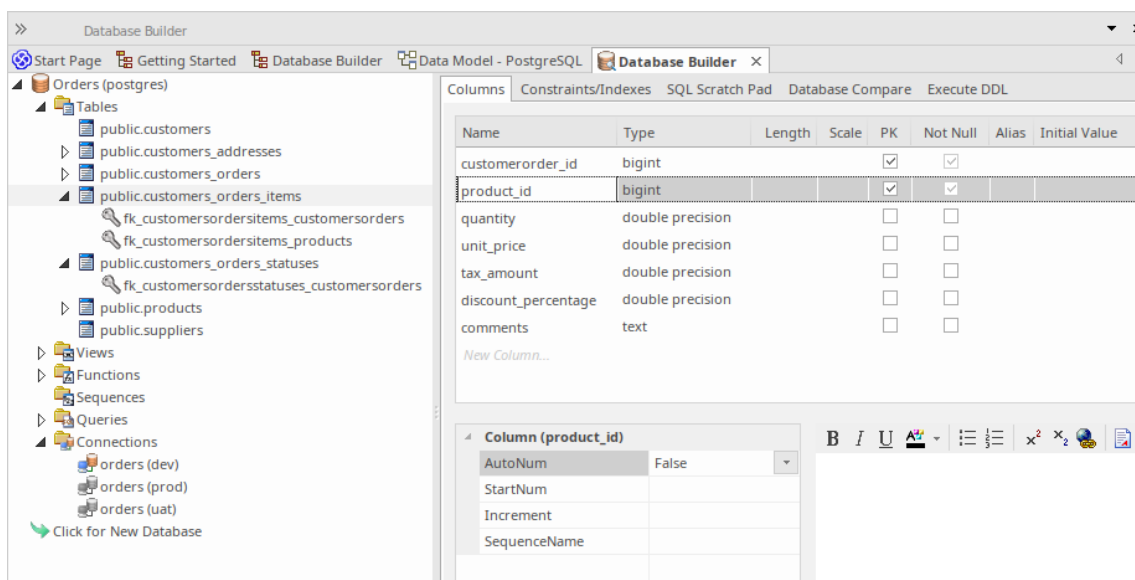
» Database Builder

Start Page | Getting Started | Database Builder | Data Model - PostgreSQL | Database Builder ×

Orders (postgres)
Tables
public.customers
public.customers_addresses
public.customers_orders
public.customers_orders_items
fk_customersordersitems_customersorders
fk_customersordersitems_products
public.customers_orders_statuses
fk_customersordersstatuses_customersorders
public.products
public.suppliers
Views
Functions
Sequences
Queries
Connections
orders (dev)
orders (prod)
orders (uat)
Click for New Database

Columns | Constraints/Indexes | SQL Scratch Pad | Database Compare | Execute DDL

| Name | Type | Length | Scale | PK | Not Null | Alias | Initial Value |
|---|---|---|---|---|---|---|---|
| customerorder_id | bigint | | | ☑ | ☑ | | |
| product_id | bigint | | | ☑ | ☑ | | |
| quantity | double precision | | | ☐ | ☐ | | |
| unit_price | double precision | | | ☐ | ☐ | | |
| tax_amount | double precision | | | ☐ | ☐ | | |
| discount_percentage | double precision | | | ☐ | ☐ | | |
| comments | text | | | ☐ | ☐ | | |
| New Column... | | | | | | | |

Column (product_id)

| AutoNum | False |
|---|---|
| StartNum | |
| Increment | |
| SequenceName | |

B I U